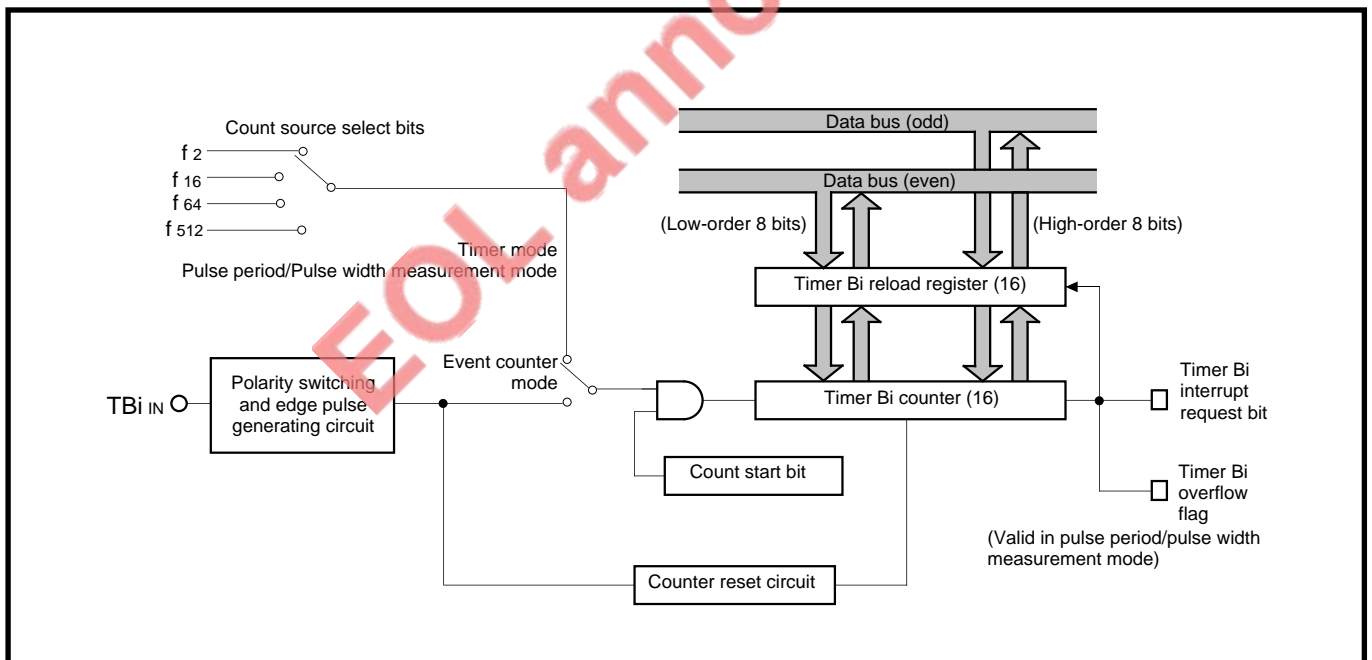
EOL anno

Count source select bits

f 2

f 16

f 64

f 512

Timer mode

Pulse period/Pulse width measurement mode

Data bus (odd)

Data bus (even)

(Low-order 8 bits)

(High-order 8 bits)

Timer Bi reload register (16)

Event counter mode

TBi IN

Polarity switching and edge pulse generating circuit

Timer Bi counter (16)

Timer Bi interrupt request bit

Count start bit

Timer Bi overflow flag

(Valid in pulse period/pulse width measurement mode)

Counter reset circuit